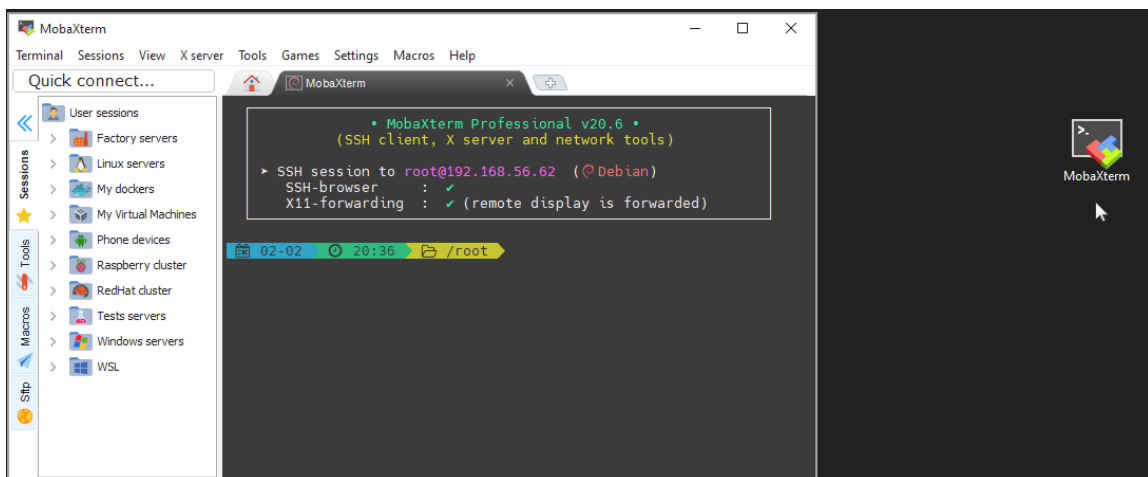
MobaXterm

Terminal Sessions View X server Tools Games Settings Macros Help

Quick connect...

MobaXterm

User sessions
Factory servers
Linux servers
My dockers
My Virtual Machines
Phone devices
Raspberry cluster
RedHat cluster
Tests servers
Windows servers
WSL

Sessions
Tools
Macros
Sftp

• MobaXterm Professional v20.6 •
(SSH client, X server and network tools)

➤ SSH session to root@192.168.56.62 (Debian)
SSH-browser : ✔
X11-forwarding : ✔ (remote display is forwarded)

02-02 20:36 /root

MobaXterm